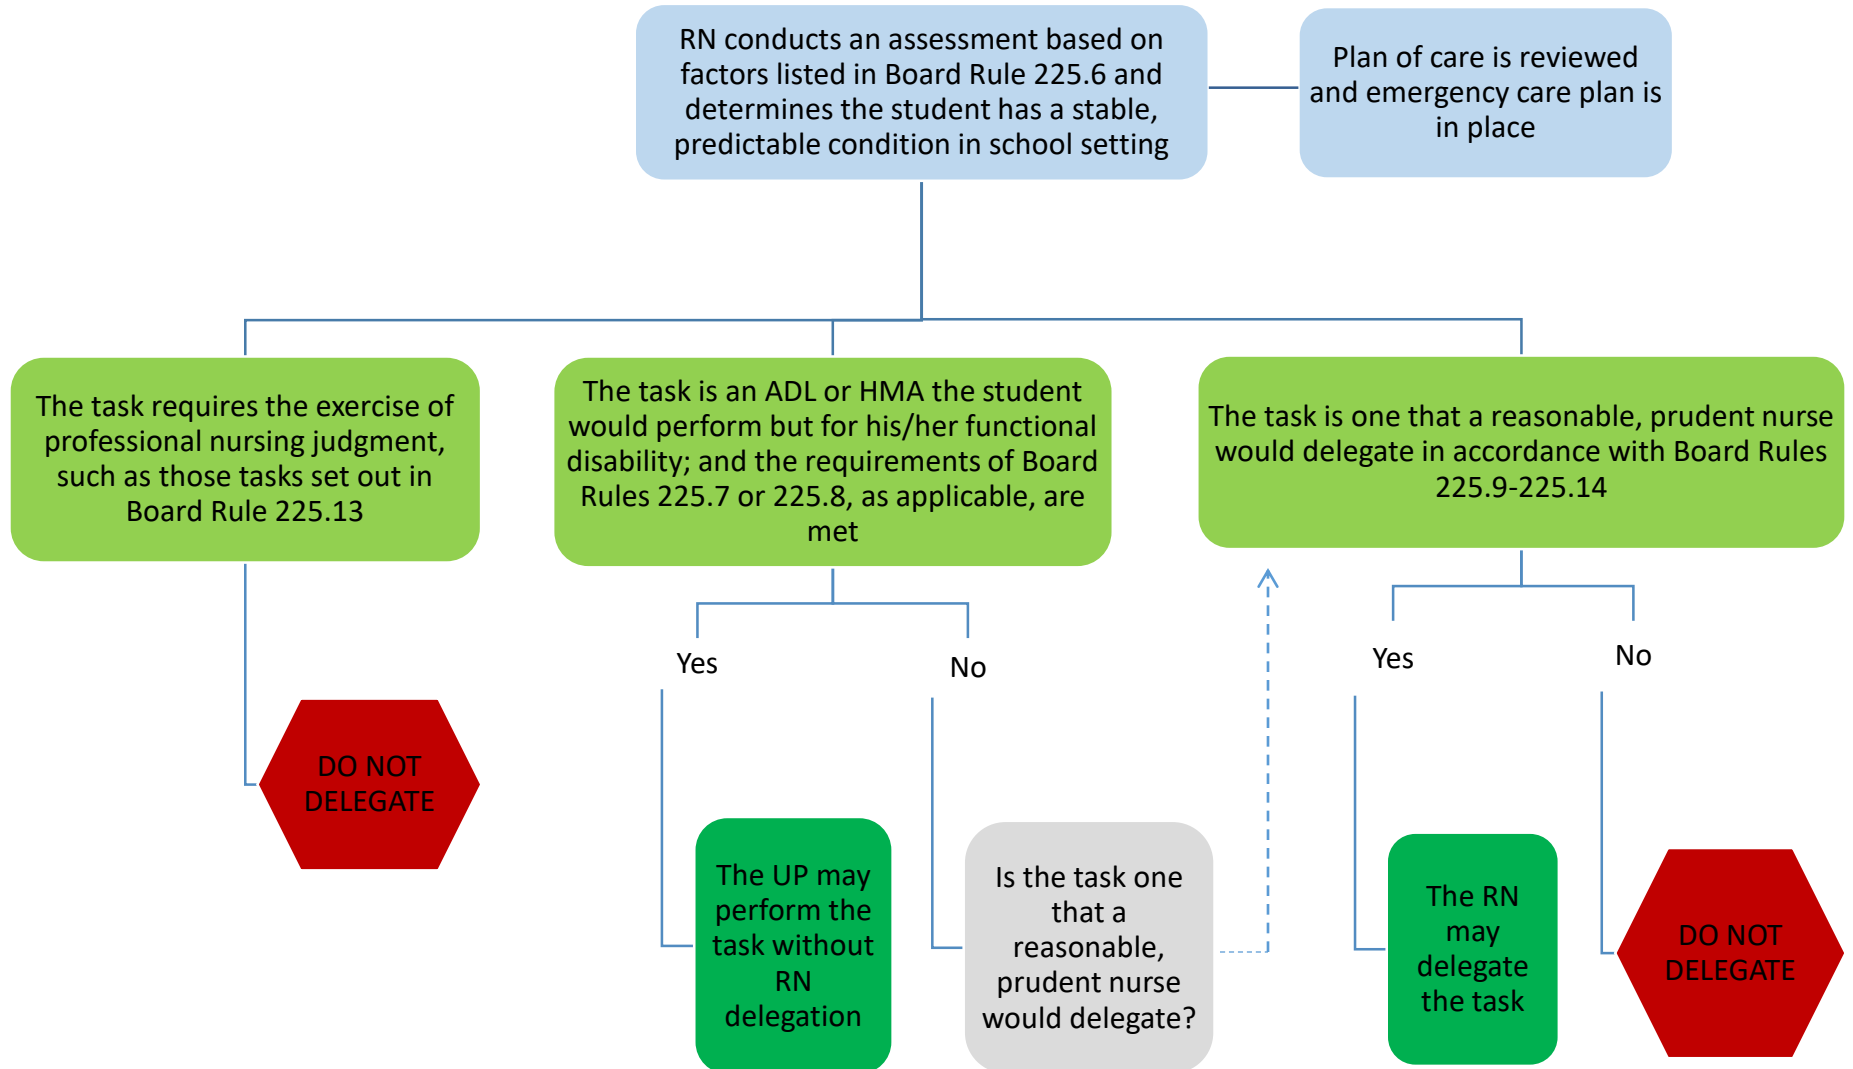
RN conducts an assessment based on factors listed in Board Rule 225.6 and determines the student has a stable, predictable condition in school setting

Plan of care is reviewed and emergency care plan is in place

The task requires the exercise of professional nursing judgment, such as those tasks set out in Board Rule 225.13

DO NOT DELEGATE

The task is an ADL or HMA the student would perform but for his/her functional disability; and the requirements of Board Rules 225.7 or 225.8, as applicable, are met

Yes

No

The UP may perform the task without RN delegation

Is the task one that a reasonable, prudent nurse would delegate?

The task is one that a reasonable, prudent nurse would delegate in accordance with Board Rules 225.9-225.14

Yes

No

The RN may delegate the task

DO NOT DELEGATE